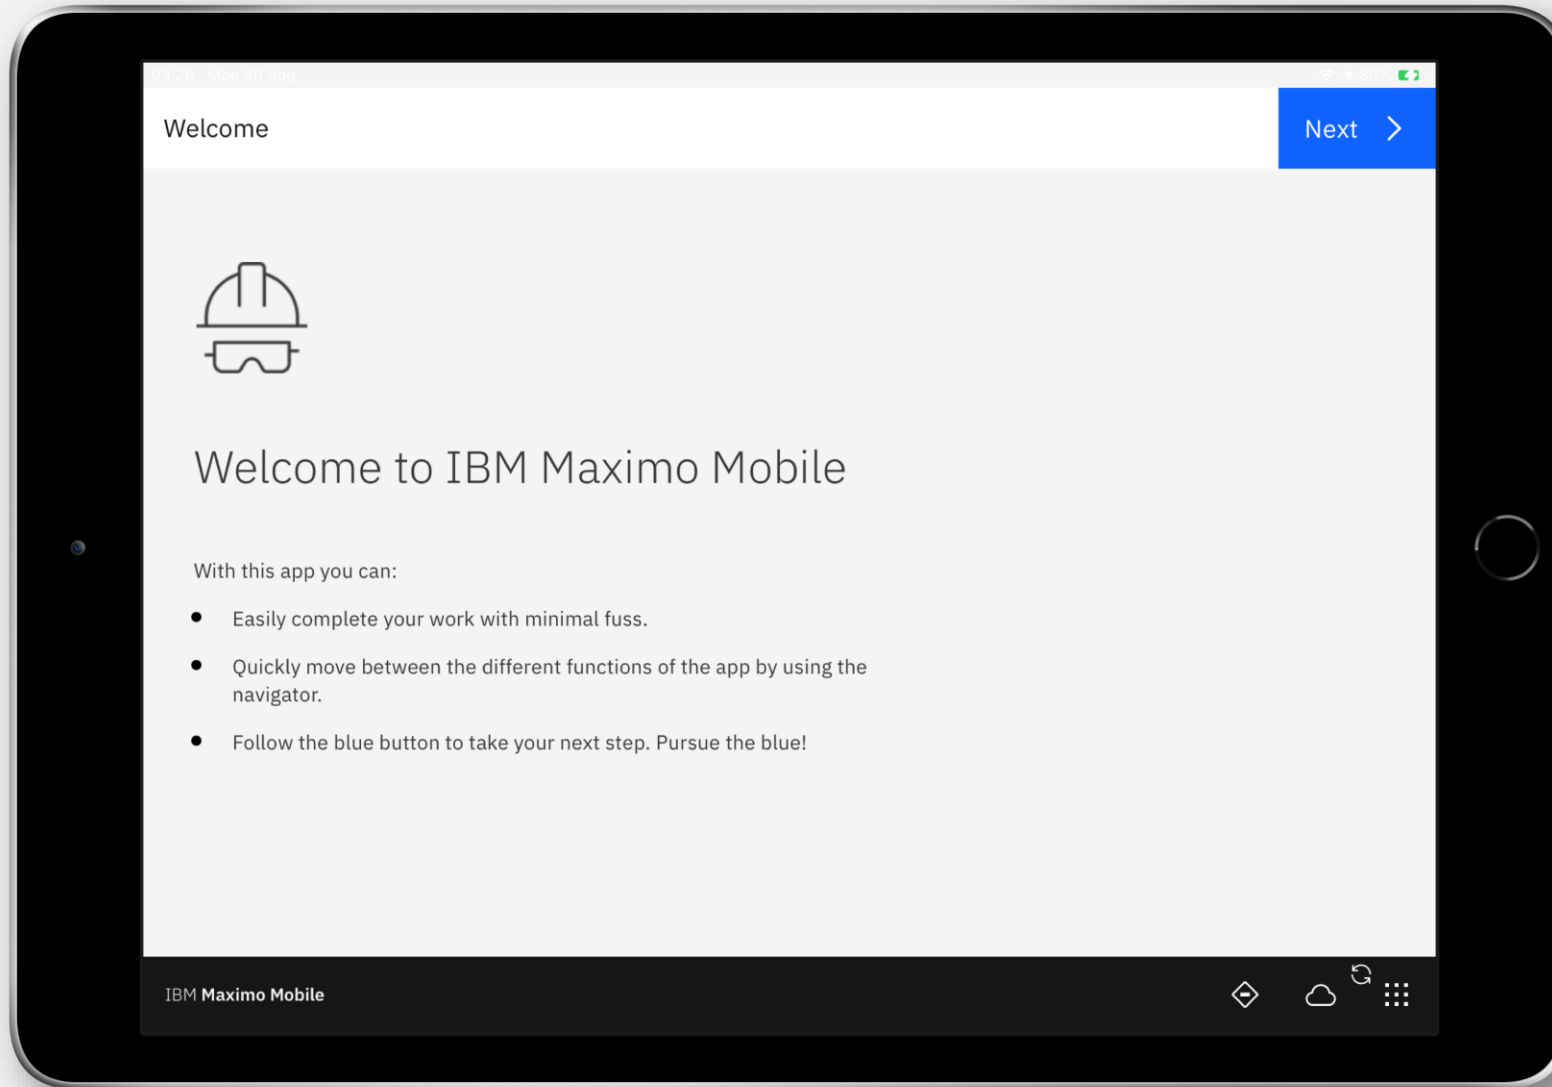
09:26 Mon 30 Aug

80%

Welcome

Next

Welcome to IBM Maximo Mobile

With this app you can:

- Easily complete your work with minimal fuss.
- Quickly move between the different functions of the app by using the navigator.
- Follow the blue button to take your next step. Pursue the blue!

IBM Maximo Mobile